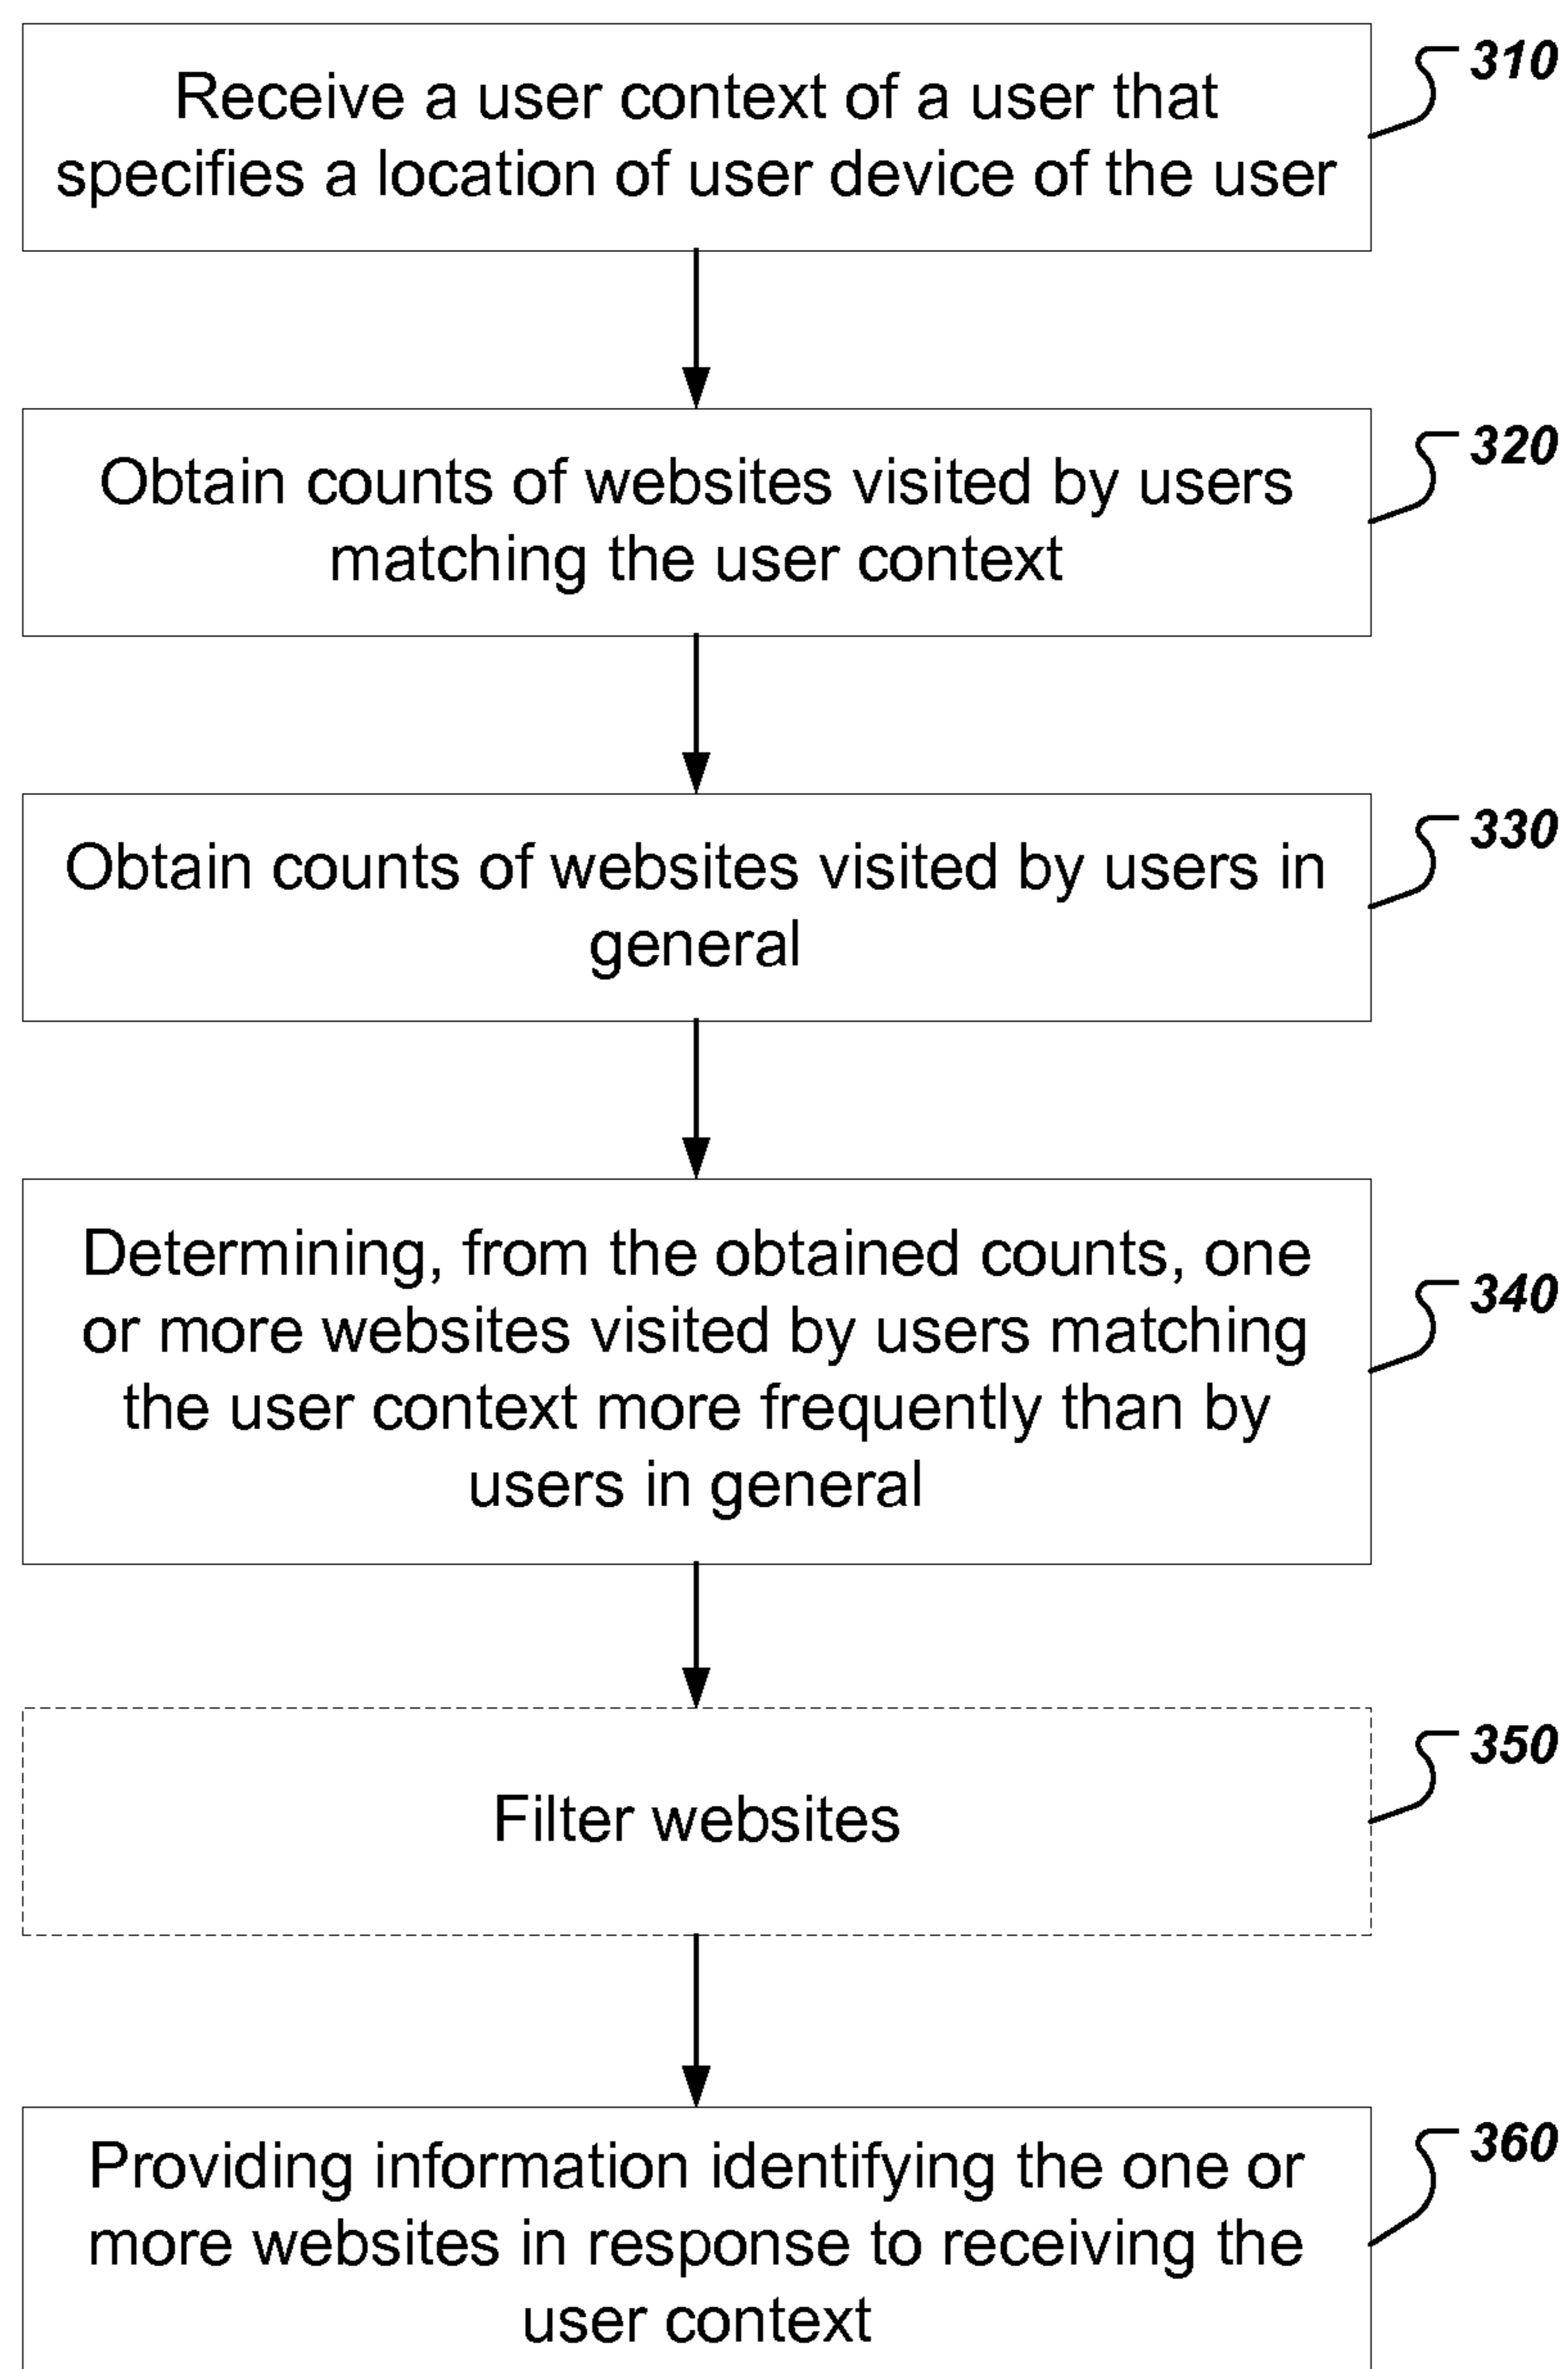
Receive a user context of a user that specifies a location of user device of the user

310

Obtain counts of websites visited by users matching the user context

320

Obtain counts of websites visited by users in general

330

Determining, from the obtained counts, one or more websites visited by users matching the user context more frequently than by users in general

340

Filter websites

350

Providing information identifying the one or more websites in response to receiving the user context

360